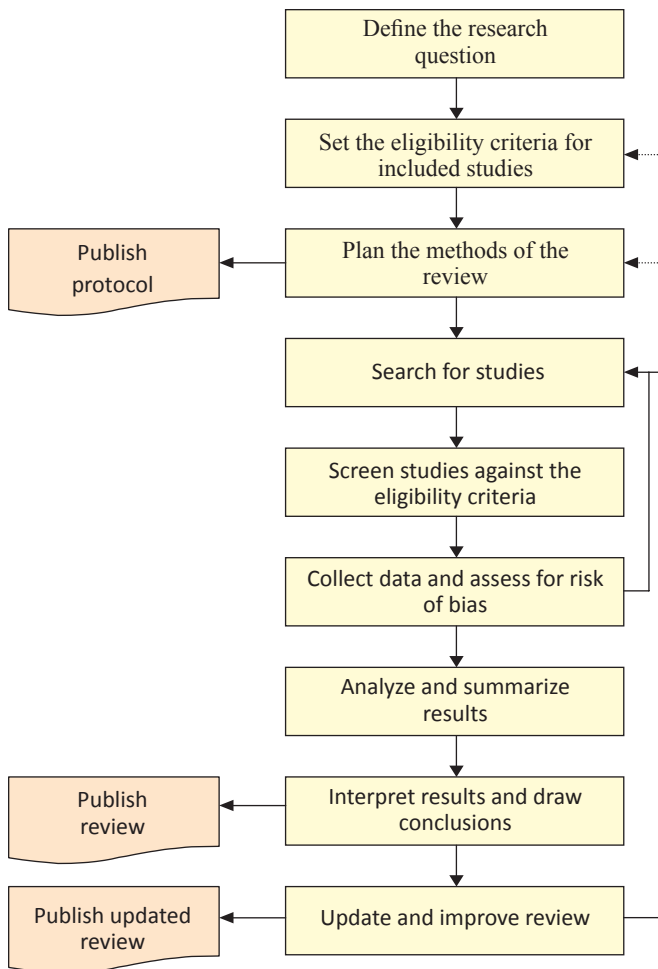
Define the research question

Set the eligibility criteria for included studies

Publish protocol

Plan the methods of the review

Search for studies

Screen studies against the eligibility criteria

Collect data and assess for risk of bias

Analyze and summarize results

Publish review

Interpret results and draw conclusions

Publish updated review

Update and improve review